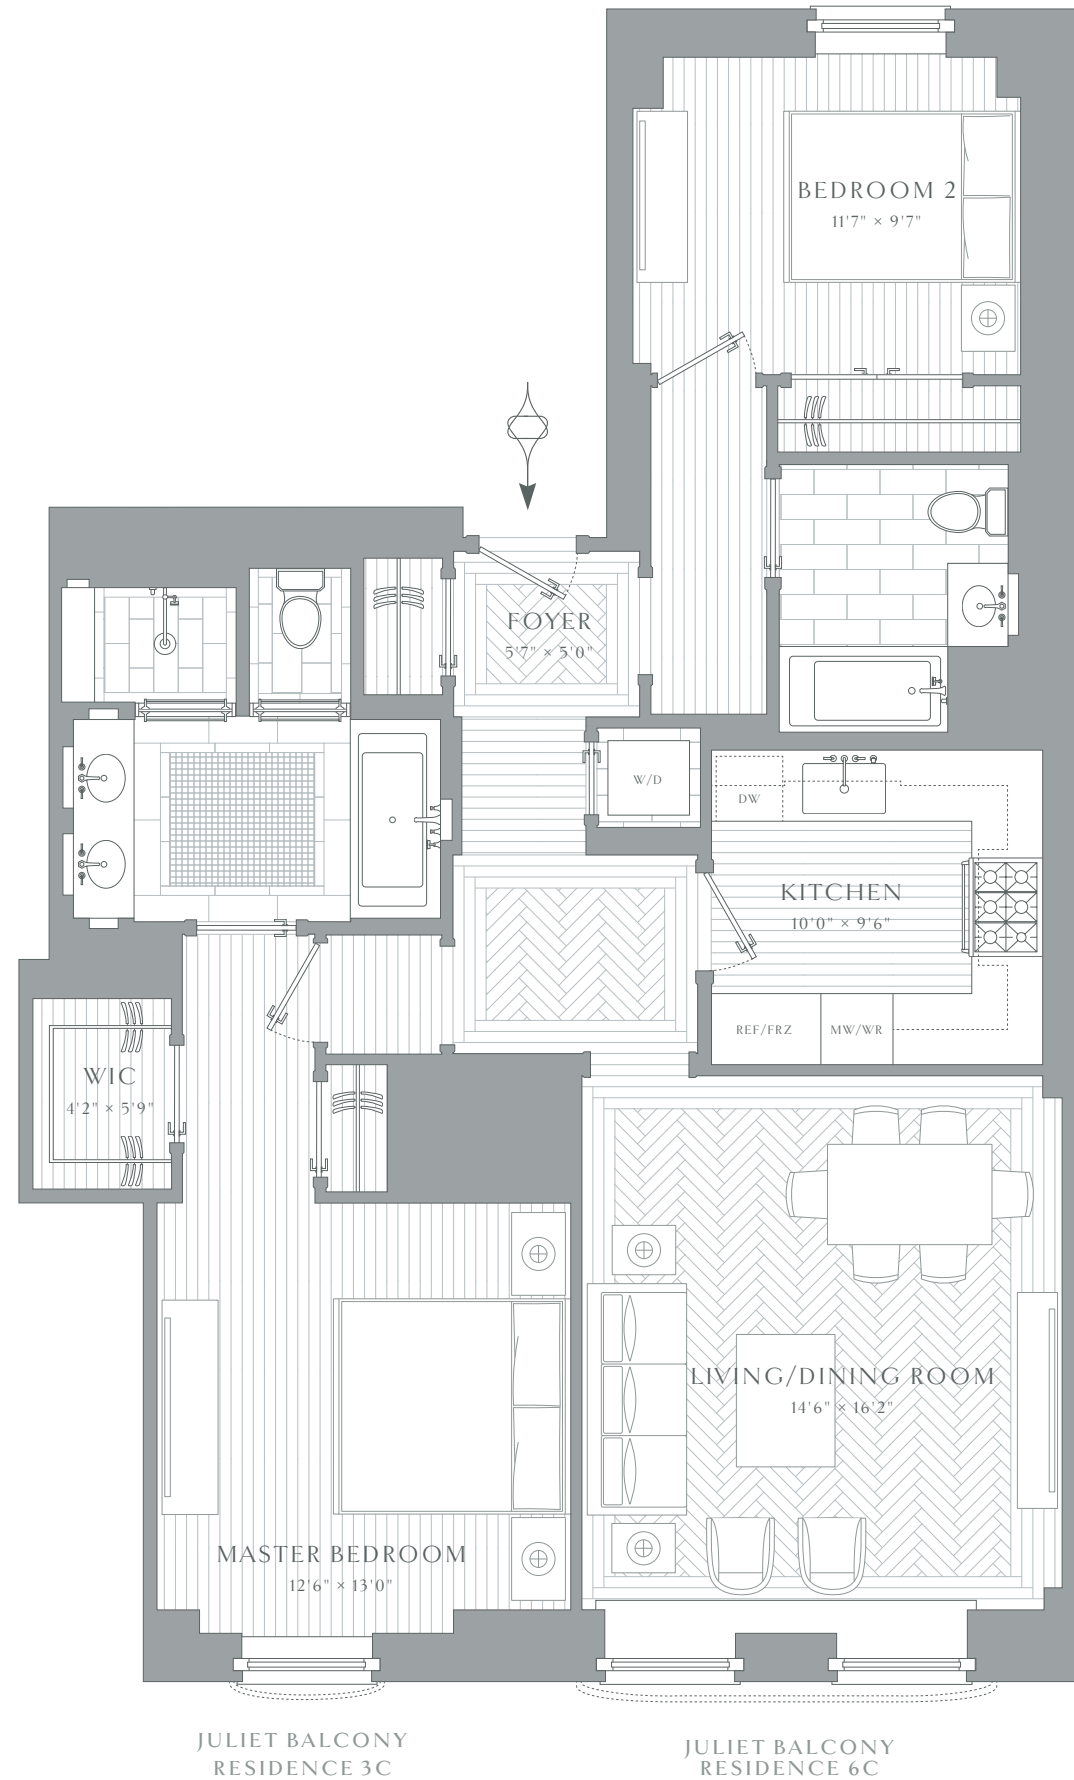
BEDROOM 2
11'7" × 9'7"

FOYER
5'7" × 5'0"

W/D

DW

KITCHEN
10'0" × 9'6"

REF/FRZ

MW/WR

WIC
4'2" × 5'9"

LIVING/DINING ROOM
14'6" × 16'2"

MASTER BEDROOM
12'6" × 13'0"

JULIET BALCONY
RESIDENCE 3C

JULIET BALCONY
RESIDENCE 6C